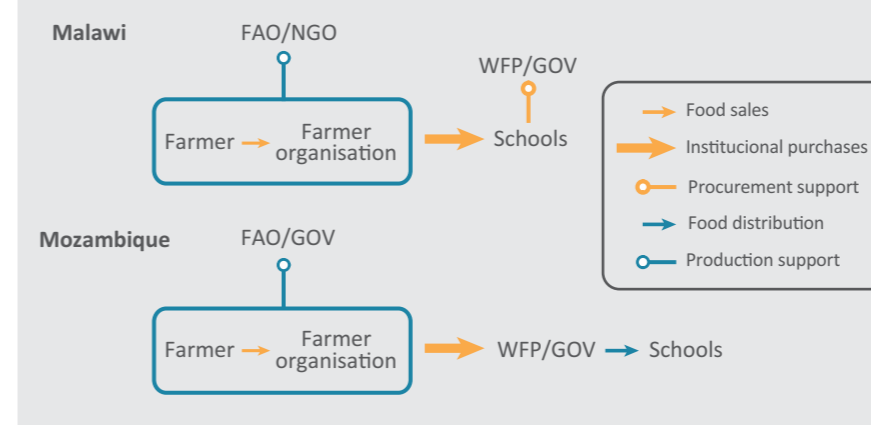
Malawi

FAO/NGO

WFP/GOV

Farmer → Farmer organisation → Schools

Food sales
Institucional purchases
Procurement support
Food distribution
Production support

Mozambique

FAO/GOV

Farmer → Farmer organisation → WFP/GOV → Schools